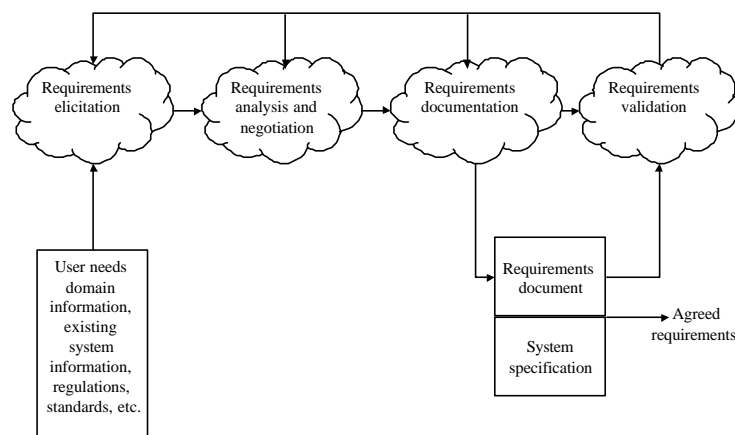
Requirements elicitation

Requirements analysis and negotiation

Requirements documentation

Requirements validation

User needs domain information, existing system information, regulations, standards, etc.

Requirements document

System specification

Agreed requirements